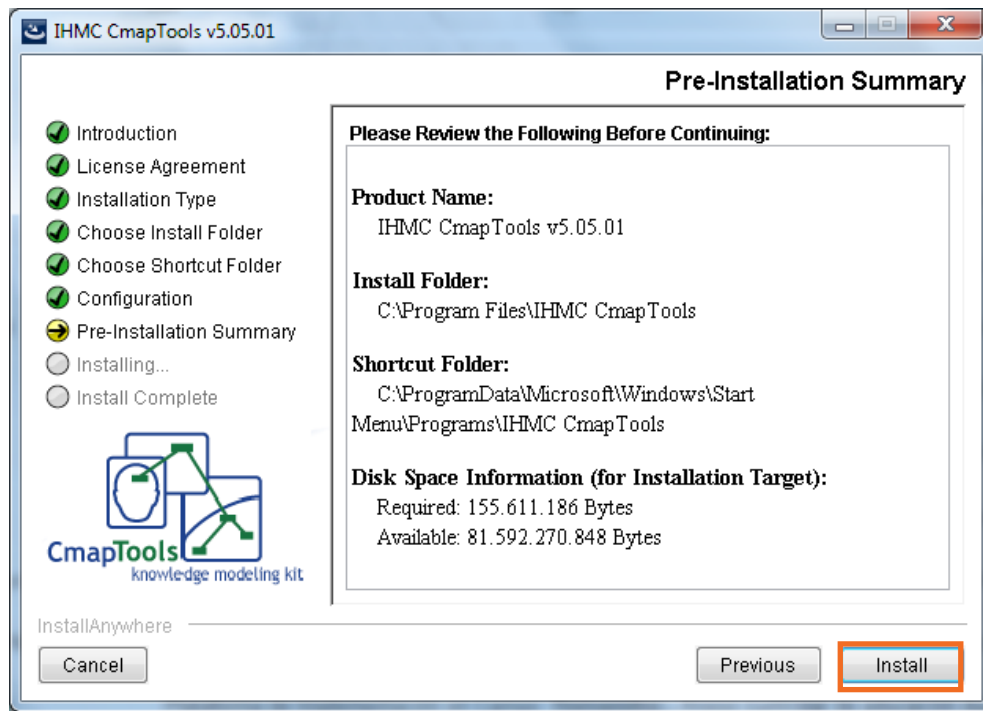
IHMC CmapTools v5.05.01

Pre-Installation Summary

Introduction
License Agreement
Installation Type
Choose Install Folder
Choose Shortcut Folder
Configuration
Pre-Installation Summary
Installing...
Install Complete

CmapTools
knowledge modeling kit

Please Review the Following Before Continuing:

Product Name:
IHMC CmapTools v5.05.01

Install Folder:
C:\Program Files\IHMC CmapTools

Shortcut Folder:
C:\ProgramData\Microsoft\Windows\Start Menu\Programs\IHMC CmapTools

Disk Space Information (for Installation Target):
Required: 155.611.186 Bytes
Available: 81.592.270.848 Bytes

InstallAnywhere

Cancel

Previous

Install